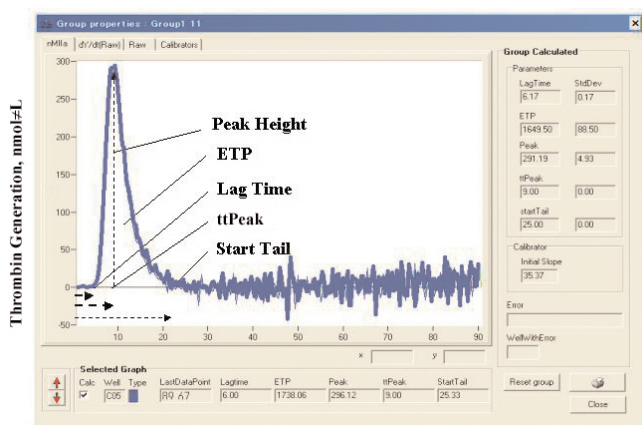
Group properties : Group1 11

nM/la | dY/dt(Raw) | Raw | Calibrators

Thrombin Generation, nmol/L

300
250
200
150
100
50
0
-50

0 10 20 30 40 50 60 70 80 90

Peak Height
ETP
Lag Time
ttPeak
Start Tail

x y

Group Calculated

Parameters

LagTime 6.17
StdDev 0.17
ETP 1649.50
88.50
Peak 291.19
4.93
ttPeak 9.00
0.00
startTail 25.00
0.00

Calibrator
Initial Slope 35.37

Error

WellsWithError

Selected Graph

| Calc | Well | Type | LastDataPoint | Lagtime | ETP | Peak | ttPeak | StartTail |
|---|---|---|---|---|---|---|---|---|
| ✓ | C05 | | R9 A7 | 6.00 | 1738.06 | 296.12 | 9.00 | 25.33 |

Reset group

Close